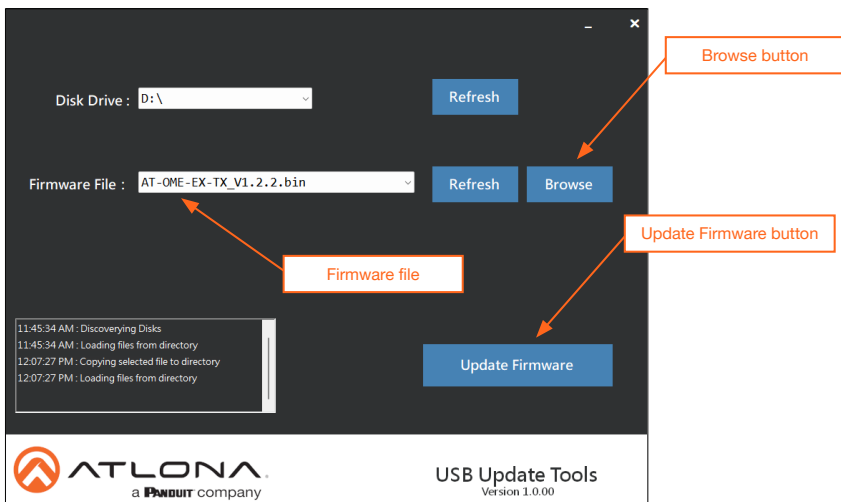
_ ×

Browse button

Disk Drive : D:\

Refresh

Firmware File : AT-OME-EX-TX_V1.2.2.bin

Refresh

Browse

Update Firmware button

Firmware file

11:45:34 AM : Discoverying Disks
11:45:34 AM : Loading files from directory
12:07:27 PM : Copying selected file to directory
12:07:27 PM : Loading files from directory

Update Firmware

ATLONA
a PANDUIT company

USB Update Tools
Version 1.0.00